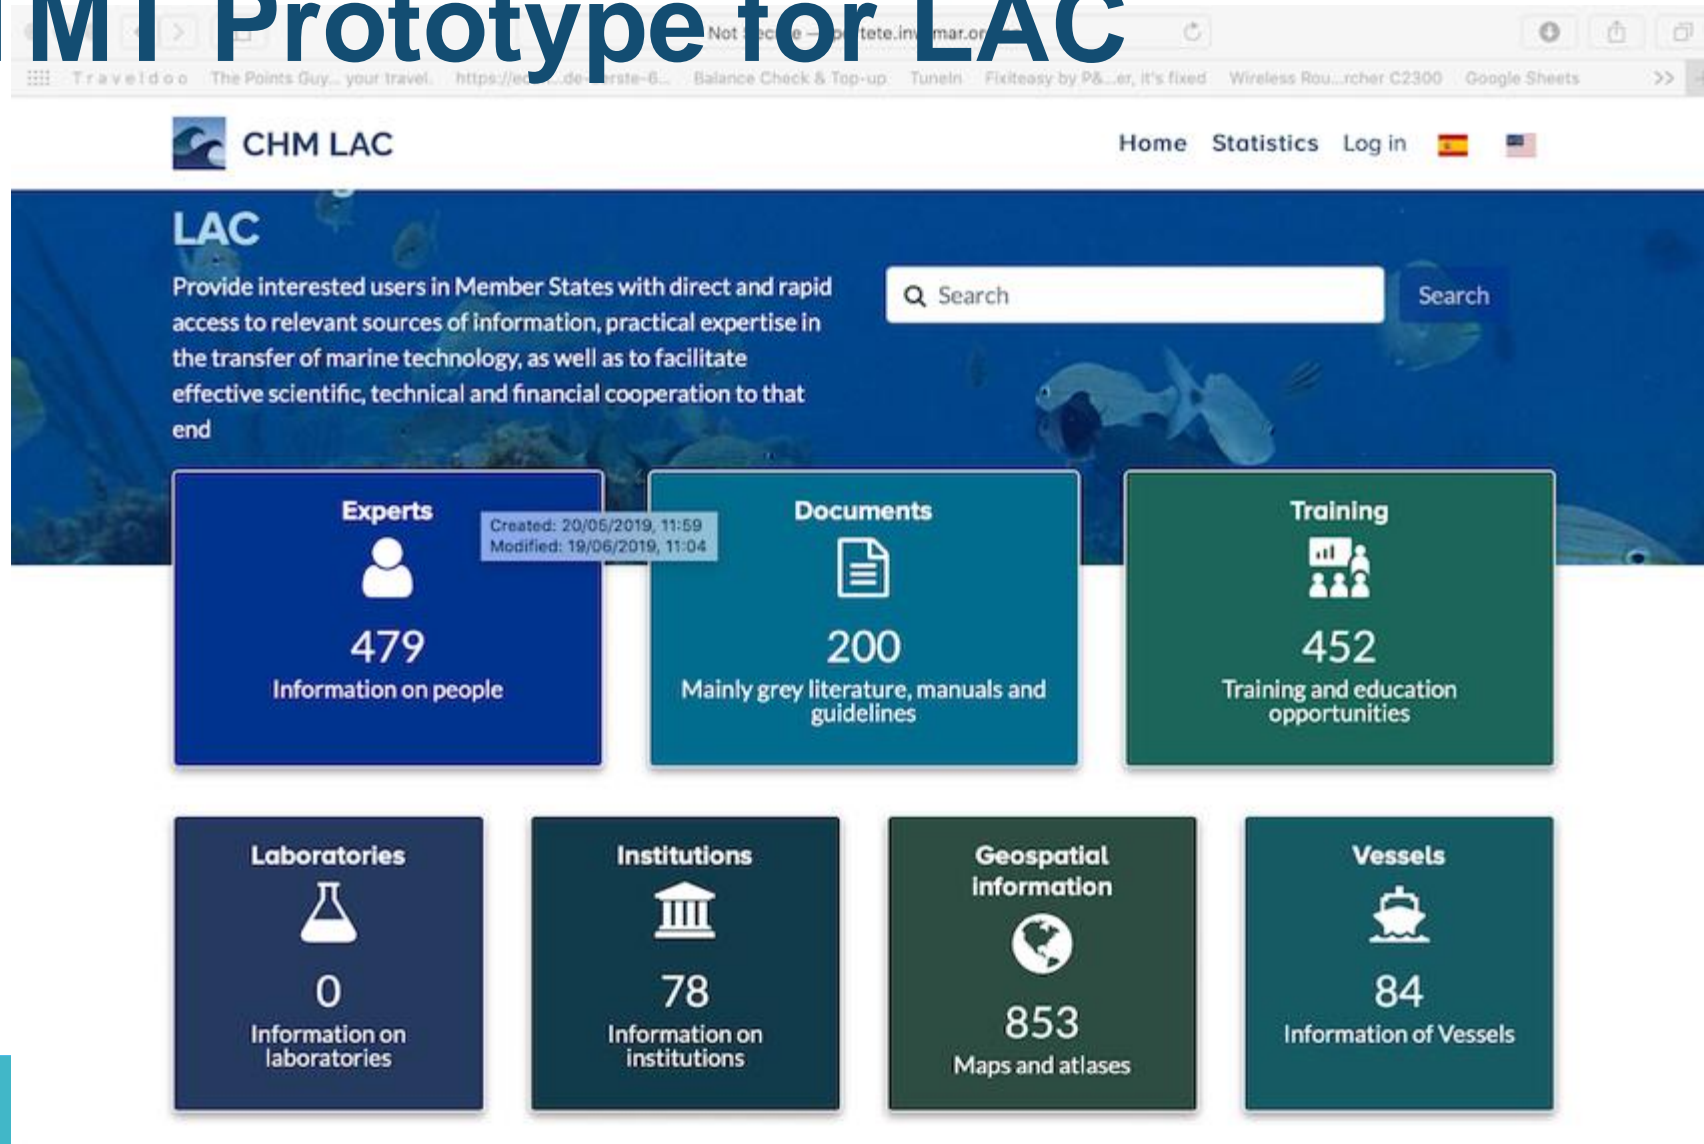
MT Prototype for LAC

Not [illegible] tete.in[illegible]mar.or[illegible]

Traveldoo The Points Guy... your travel https://e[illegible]-de-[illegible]rste-6... Balance Check & Top-up TuneIn Fixiteasy by P&...er, it's fixed Wireless Rou...rcher C2300 Google Sheets >>

CHM LAC

Home Statistics Log in

LAC

Provide interested users in Member States with direct and rapid access to relevant sources of information, practical expertise in the transfer of marine technology, as well as to facilitate effective scientific, technical and financial cooperation to that end

Search

Search

Experts
479
Information on people

Created: 20/05/2019, 11:59
Modified: 19/06/2019, 11:04

Documents
200
Mainly grey literature, manuals and guidelines

Training
452
Training and education opportunities

Laboratories
0
Information on laboratories

Institutions
78
Information on institutions

Geospatial information
853
Maps and atlases

Vessels
84
Information of Vessels